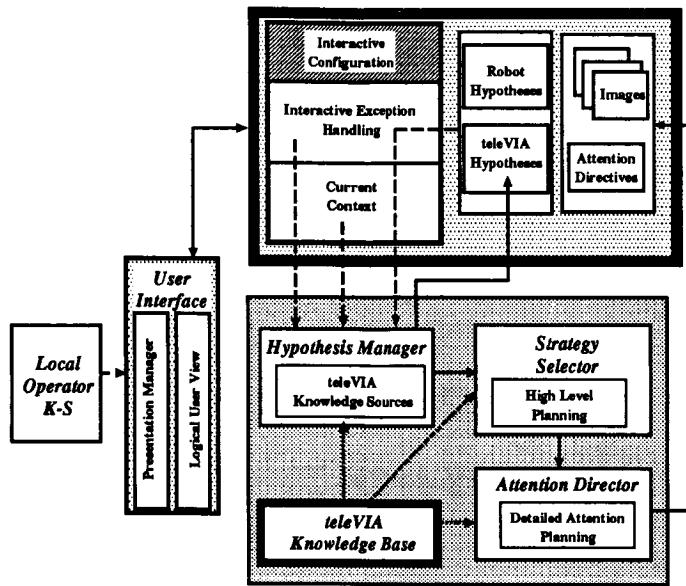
Interactive Configuration

Interactive Exception Handling

Current Context

Robot Hypotheses

teleVIA Hypotheses

Images

Attention Directives

User Interface

Presentation Manager

Logical User View

Local Operator K-S

Hypothesis Manager

teleVIA Knowledge Sources

Strategy Selector

High Level Planning

Attention Director

Detailed Attention Planning

teleVIA Knowledge Base